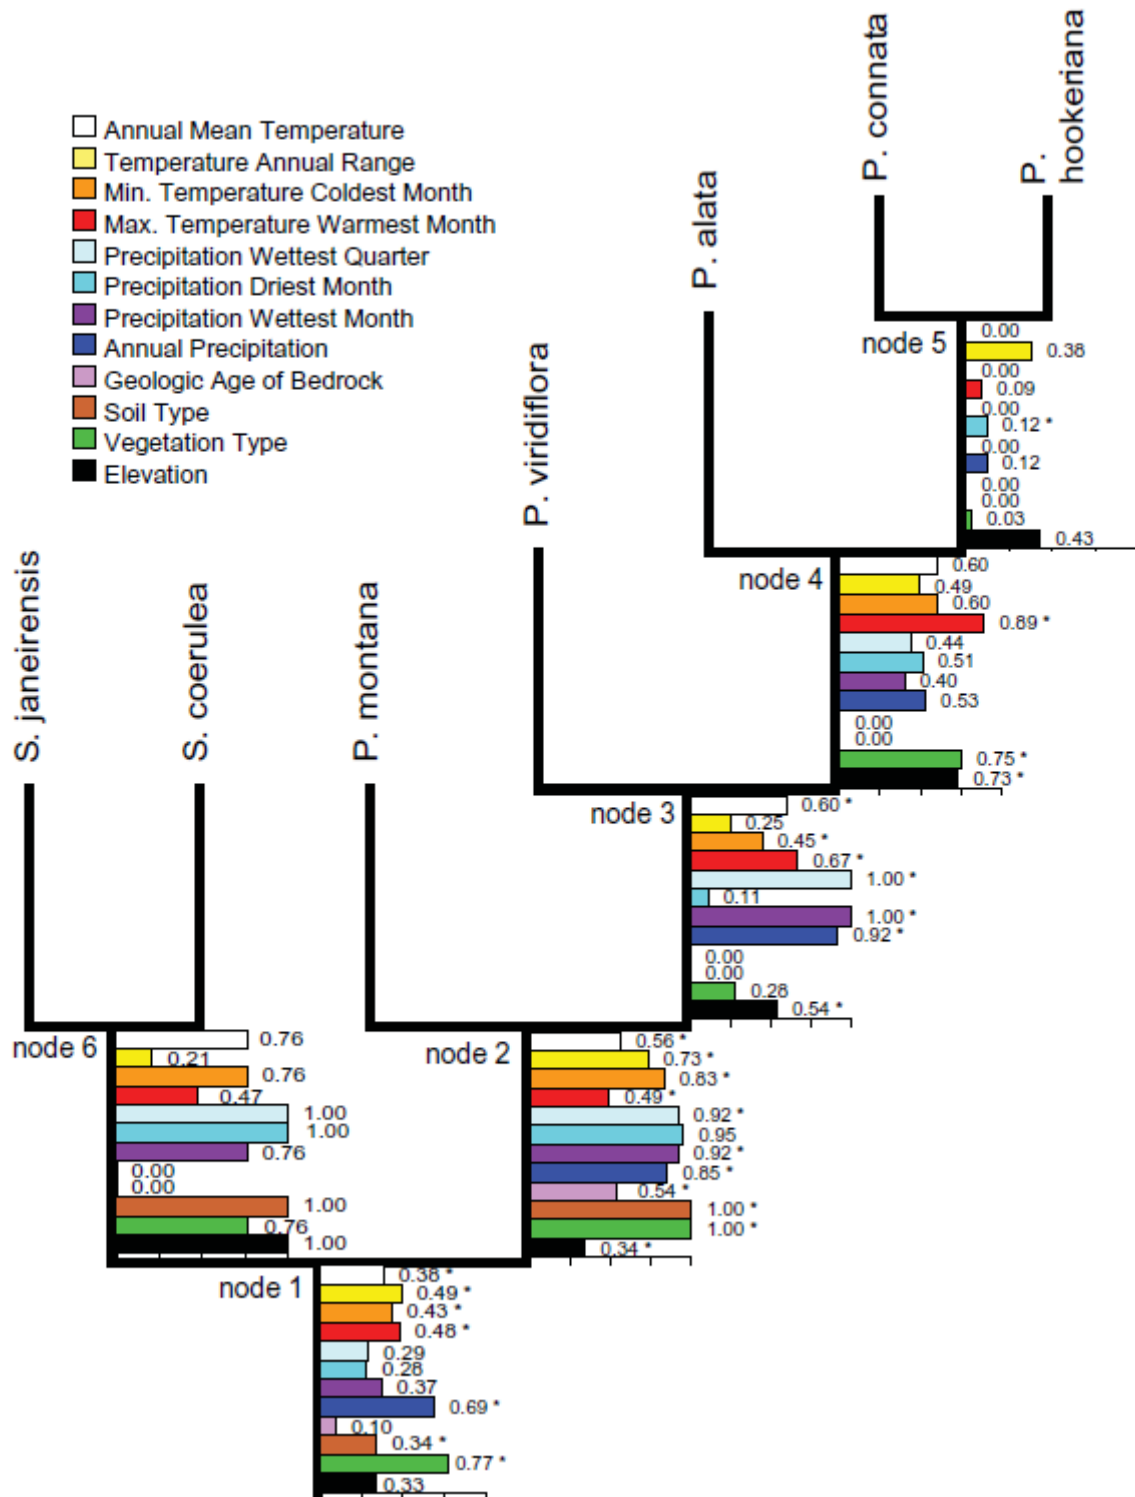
Annual Mean Temperature
Temperature Annual Range
Min. Temperature Coldest Month
Max. Temperature Warmest Month
Precipitation Wettest Quarter
Precipitation Driest Month
Precipitation Wettest Month
Annual Precipitation
Geologic Age of Bedrock
Soil Type
Vegetation Type
Elevation

P. connata
P. hookeriana
P. alata
P. viridiflora
S. janeirensis
S. coerulea
P. montana

node 5
0.00
0.38
0.00
0.09
0.00
0.12 *
0.00
0.12
0.00
0.00
0.03
0.43

node 4
0.60
0.49
0.60
0.89 *
0.44
0.51
0.40
0.53
0.00
0.00
0.75 *
0.73 *

node 3
0.60 *
0.25
0.45 *
0.67 *
1.00 *
0.11
1.00 *
0.92 *
0.00
0.00
0.28
0.54 *

node 6
0.76
0.21
0.76
0.47
1.00
1.00
0.76
0.00
0.00
1.00
0.76
1.00

node 2
0.56 *
0.73 *
0.83 *
0.49 *
0.92 *
0.95
0.92 *
0.85 *
0.54 *
1.00 *
1.00 *
0.34 *

node 1
0.38 *
0.49 *
0.43 *
0.48 *
0.29
0.28
0.37
0.69 *
0.10
0.34 *
0.77 *
0.33